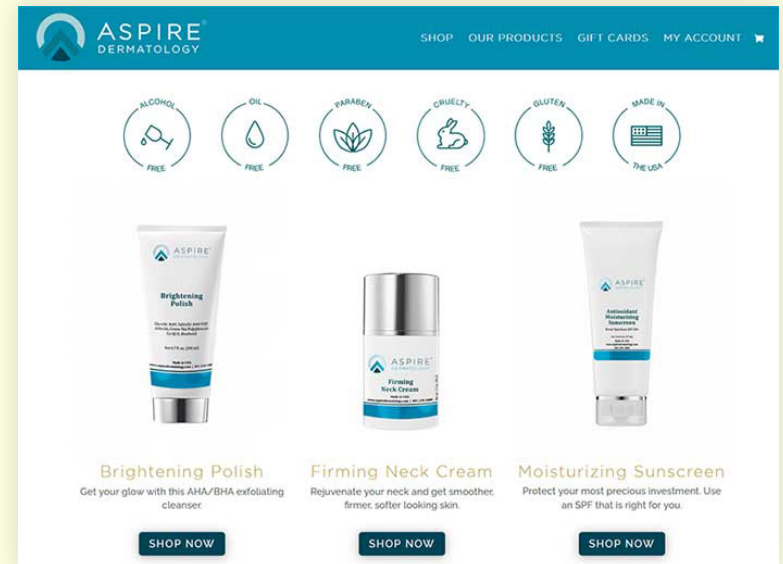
ASPIRE® DERMATOLOGY

SHOP OUR PRODUCTS GIFT CARDS MY ACCOUNT

ALCOHOL FREE

OIL FREE

PARABEN FREE

CRUELTY FREE

GLUTEN FREE

MADE IN THE USA

ASPIRE

Brightening Polish

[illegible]

ASPIRE DERMATOLOGY

Firming Neck Cream

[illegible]

ASPIRE

Antioxidant Moisturizing Sunscreen

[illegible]

Brightening Polish

Get your glow with this AHA/BHA exfoliating cleanser.

SHOP NOW

Firming Neck Cream

Rejuvenate your neck and get smoother, firmer, softer looking skin.

SHOP NOW

Moisturizing Sunscreen

Protect your most precious investment. Use an SPF that is right for you.

SHOP NOW